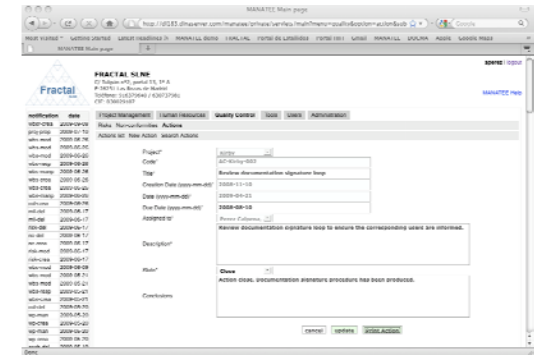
MANATEE Main page

http://d183.dlsserver.com/manatee/private/services/main?menu=quality&option=action&sub

Google

Most Visited   Getting Started   Latest Headlines   MANATEE Demo   FRACTAL   Portal de Candidatos   Portal FRD   Gmail   MANATEE   DOCMA   Adobe   Google Maps

MANATEE Main page

FRACTAL SLNE
C/ Tulipán nº2, portal 15, 1º A
P-28231 Las Rozas de Madrid
Teléfono: 916370640 / 626737581
CIF: B28639487

Fractal

aperez | logout

MANATEE Help

| notification | date |
|---|---|
| wbst-ctea | 2009-04-09 |
| proj-prop | 2009-01-10 |
| wbs-mod | 2009-08-26 |
| wbs-mod | 2009-08-26 |
| wbs-mod | 2009-05-20 |
| wbs-resp | 2009-09-28 |
| wbs-mod | 2009-08-26 |
| wbs-crea | 2009-05-26 |
| wbs-crea | 2009-05-05 |
| wbs-crea | 2009-05-05 |
| usr-crea | 2009-08-09 |
| wbs-mod | 2009-06-17 |
| usr-del | 2009-06-17 |
| fin-del | 2009-06-17 |
| rdm-del | 2009-06-17 |
| rec-del | 2009-06-17 |
| ser-crea | 2009-06-17 |
| risk-mod | 2009-06-17 |
| risk-crea | 2009-06-17 |
| wbs-mod | 2009-06-09 |
| wbs-mod | 2009-05-21 |
| wbs-mod | 2009-05-21 |
| wbs-resp | 2009-05-21 |
| wbs-crea | 2009-05-05 |
| usr-del | 2009-05-20 |
| rep-main | 2009-05-20 |
| wbs-crea | 2009-05-20 |
| wbs-mod | 2009-05-20 |
| rep-crea | 2009-05-20 |

Project Management   Human Resources   Quality Control   Tools   Users   Administration

Risks   Nonconformities   Actions

Actions list   New Action   Search Actions

Project*: DOCMA
Code*: AC-Docma-003
Title*: Review documentation signature loop
Creation Date (yyyy-mm-dd)*: 2008-11-18
Date (yyyy-mm-dd)*: 2008-04-01
Due Date (yyyy-mm-dd)*: 2008-08-18
Assigned to*: Ponce Colomer
Description*: Review documentation signature loop to ensure the corresponding users are informed.
State*: Close
Conclusions: Action close. Documentation signature procedure has been produced.

cancel   update   Print Action

Done